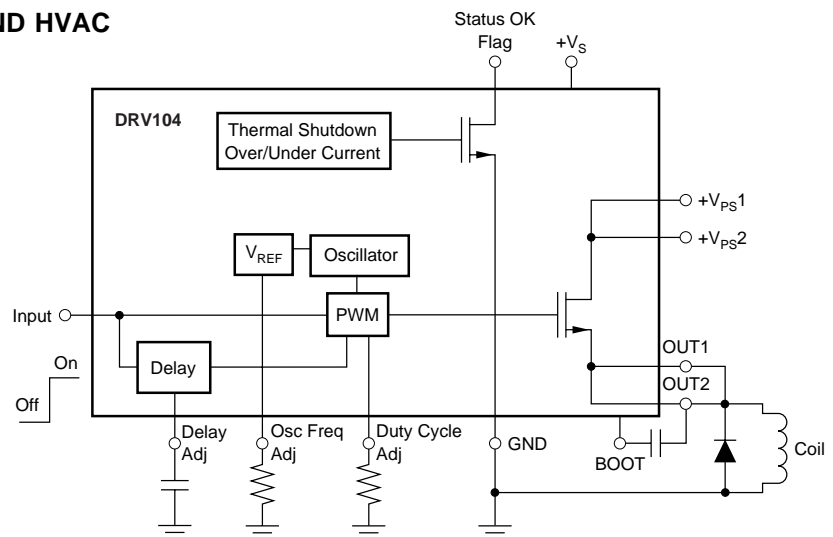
ND HVAC

Status OK Flag
$+V_S$
DRV104
Thermal Shutdown Over/Under Current
$+V_{PS}1$
$+V_{PS}2$
$V_{REF}$
Oscillator
Input
PWM
On
Off
Delay
OUT1
OUT2
Delay Adj
Osc Freq Adj
Duty Cycle Adj
GND
BOOT
Coil